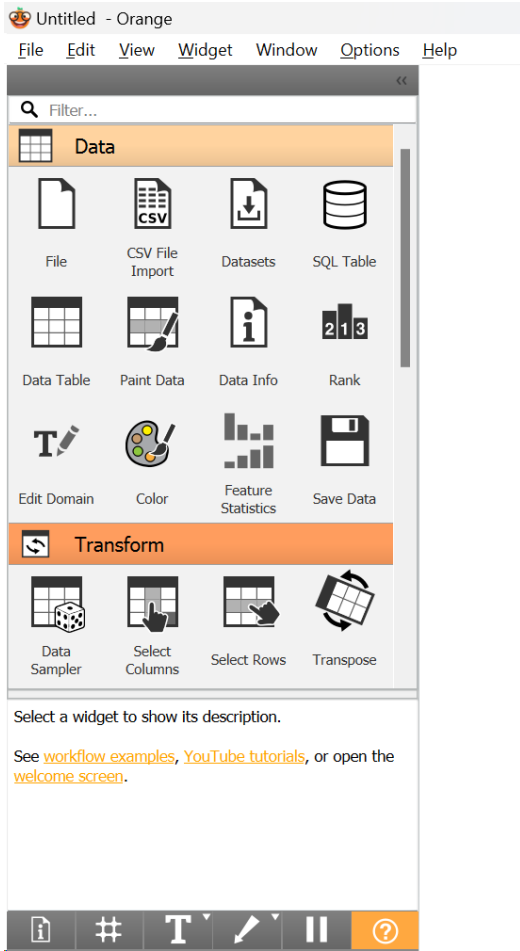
Untitled - Orange

File Edit View Widget Window Options Help

Filter...

Data

File
CSV File Import
Datasets
SQL Table
Data Table
Paint Data
Data Info
Rank
Edit Domain
Color
Feature Statistics
Save Data

Transform

Data Sampler
Select Columns
Select Rows
Transpose

Select a widget to show its description.

See workflow examples, YouTube tutorials, or open the welcome screen.